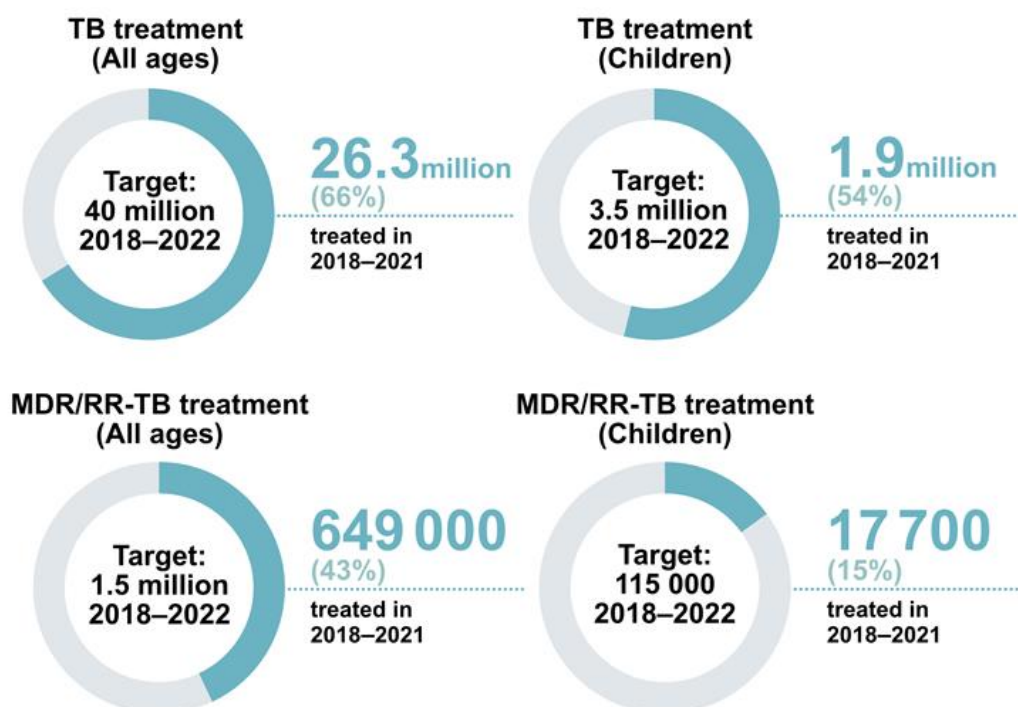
TB treatment (All ages)

Target: 40 million 2018–2022

26.3 million (66%) treated in 2018–2021

TB treatment (Children)

Target: 3.5 million 2018–2022

1.9 million (54%) treated in 2018–2021

MDR/RR-TB treatment (All ages)

Target: 1.5 million 2018–2022

649 000 (43%) treated in 2018–2021

MDR/RR-TB treatment (Children)

Target: 115 000 2018–2022

17 700 (15%) treated in 2018–2021